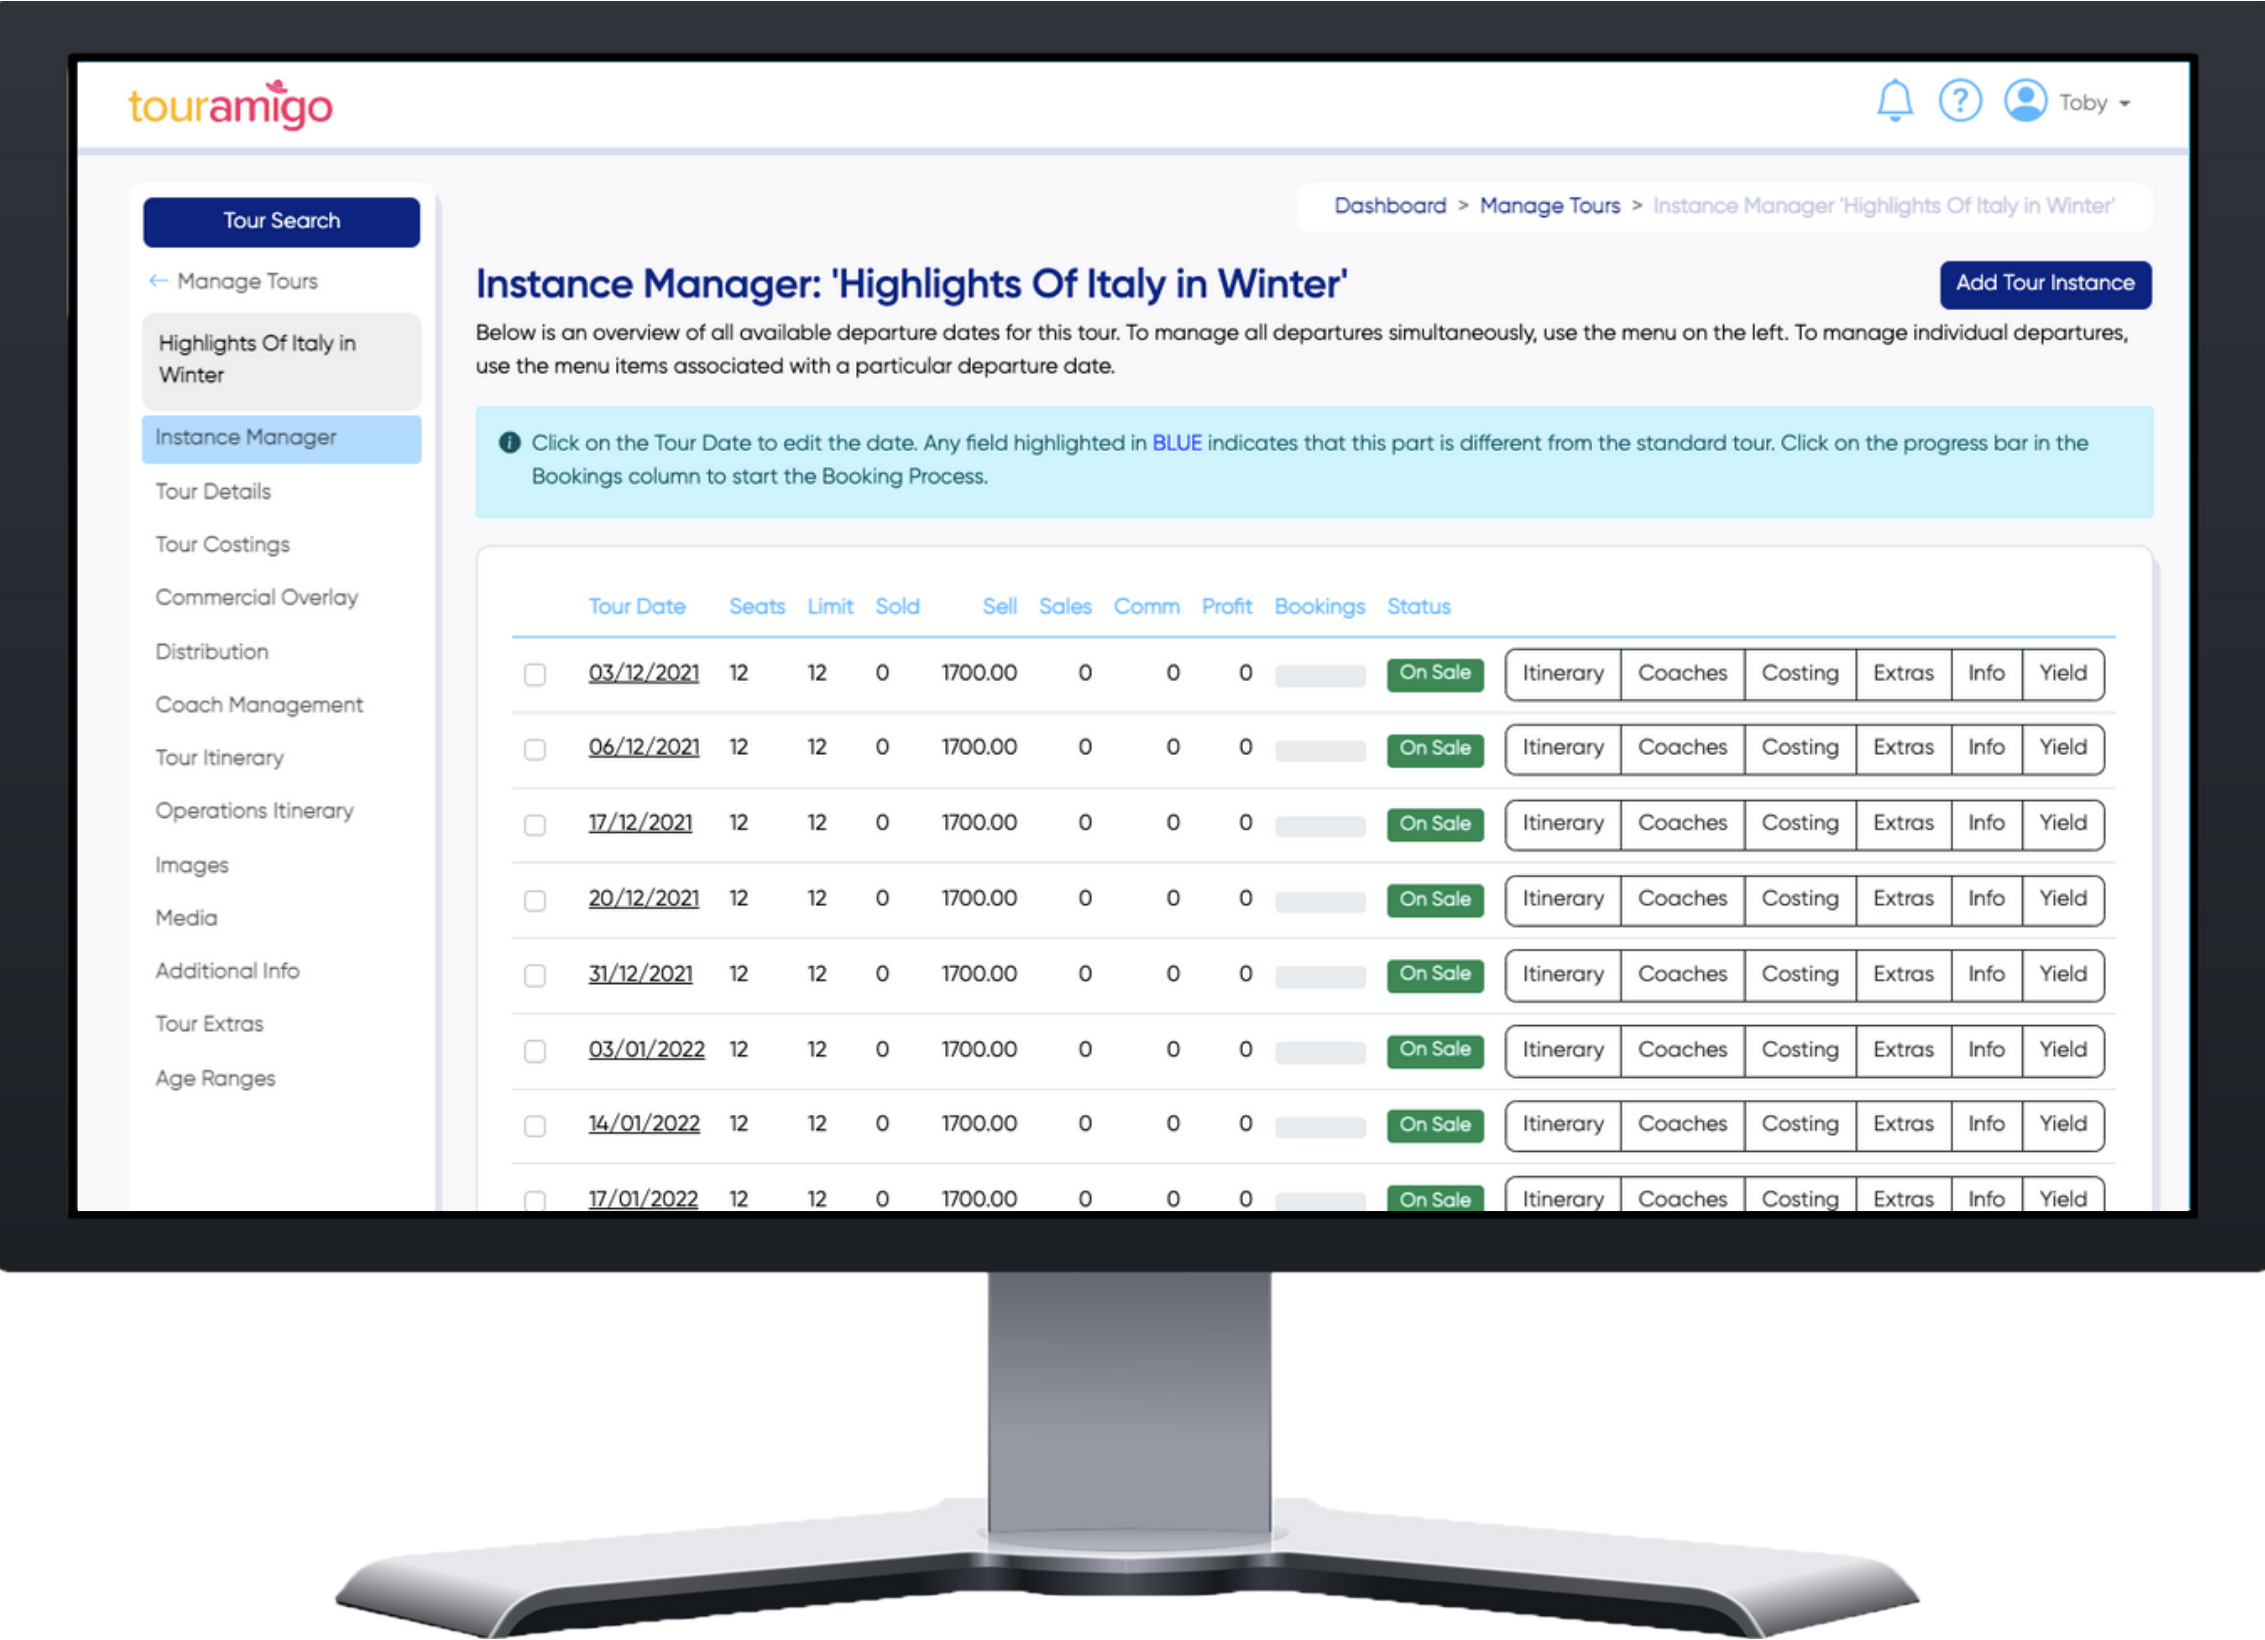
touramigo

Toby

Tour Search

← Manage Tours

Highlights Of Italy in Winter

Instance Manager

Tour Details

Tour Costings

Commercial Overlay

Distribution

Coach Management

Tour Itinerary

Operations Itinerary

Images

Media

Additional Info

Tour Extras

Age Ranges

Dashboard > Manage Tours > Instance Manager 'Highlights Of Italy in Winter'

Instance Manager: 'Highlights Of Italy in Winter'

Add Tour Instance

Below is an overview of all available departure dates for this tour. To manage all departures simultaneously, use the menu on the left. To manage individual departures, use the menu items associated with a particular departure date.

Click on the Tour Date to edit the date. Any field highlighted in BLUE indicates that this part is different from the standard tour. Click on the progress bar in the Bookings column to start the Booking Process.

| | Tour Date | Seats | Limit | Sold | Sell | Sales | Comm | Profit | Bookings | Status | |
|---|---|---|---|---|---|---|---|---|---|---|---|
| | 03/12/2021 | 12 | 12 | 0 | 1700.00 | 0 | 0 | 0 | | On Sale | Itinerary Coaches Costing Extras Info Yield |
| | 06/12/2021 | 12 | 12 | 0 | 1700.00 | 0 | 0 | 0 | | On Sale | Itinerary Coaches Costing Extras Info Yield |
| | 17/12/2021 | 12 | 12 | 0 | 1700.00 | 0 | 0 | 0 | | On Sale | Itinerary Coaches Costing Extras Info Yield |
| | 20/12/2021 | 12 | 12 | 0 | 1700.00 | 0 | 0 | 0 | | On Sale | Itinerary Coaches Costing Extras Info Yield |
| | 31/12/2021 | 12 | 12 | 0 | 1700.00 | 0 | 0 | 0 | | On Sale | Itinerary Coaches Costing Extras Info Yield |
| | 03/01/2022 | 12 | 12 | 0 | 1700.00 | 0 | 0 | 0 | | On Sale | Itinerary Coaches Costing Extras Info Yield |
| | 14/01/2022 | 12 | 12 | 0 | 1700.00 | 0 | 0 | 0 | | On Sale | Itinerary Coaches Costing Extras Info Yield |
| | 17/01/2022 | 12 | 12 | 0 | 1700.00 | 0 | 0 | 0 | | On Sale | Itinerary Coaches Costing Extras Info Yield |